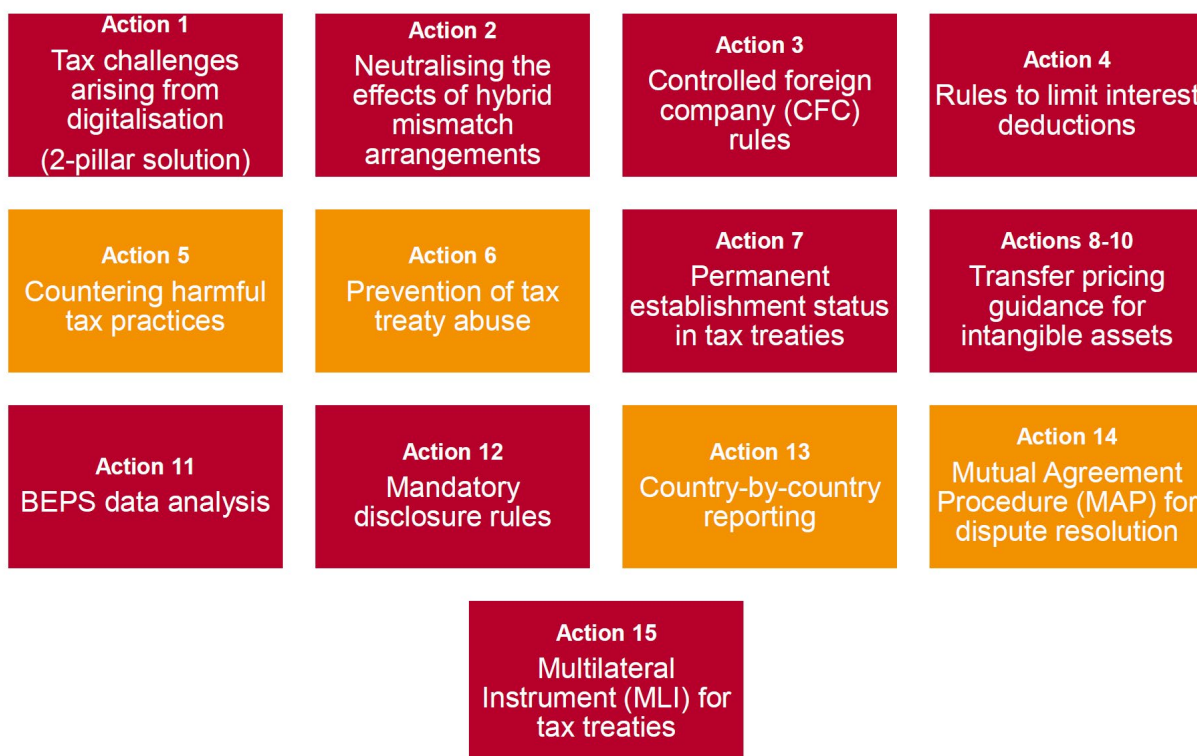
Action 1
Tax challenges arising from digitalisation
(2-pillar solution)

Action 2
Neutralising the effects of hybrid mismatch arrangements

Action 3
Controlled foreign company (CFC) rules

Action 4
Rules to limit interest deductions

Action 5
Countering harmful tax practices

Action 6
Prevention of tax treaty abuse

Action 7
Permanent establishment status in tax treaties

Actions 8-10
Transfer pricing guidance for intangible assets

Action 11
BEPS data analysis

Action 12
Mandatory disclosure rules

Action 13
Country-by-country reporting

Action 14
Mutual Agreement Procedure (MAP) for dispute resolution

Action 15
Multilateral Instrument (MLI) for tax treaties